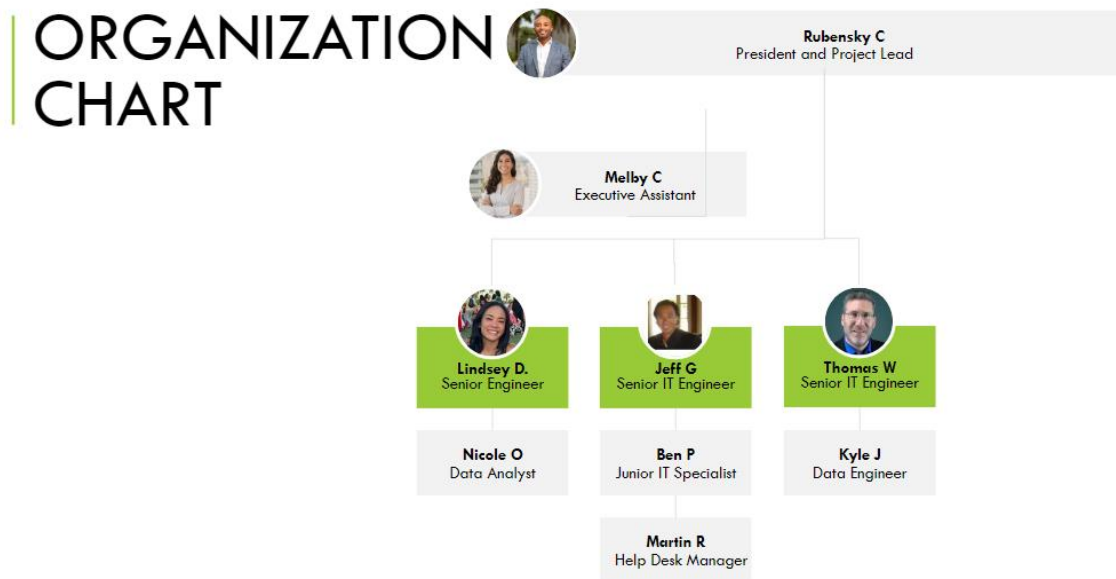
ORGANIZATION CHART

Rubensky C
President and Project Lead

Melby C
Executive Assistant

Lindsey D.
Senior Engineer

Jeff G
Senior IT Engineer

Thomas W
Senior IT Engineer

Nicole O
Data Analyst

Ben P
Junior IT Specialist

Kyle J
Data Engineer

Martin R
Help Desk Manager